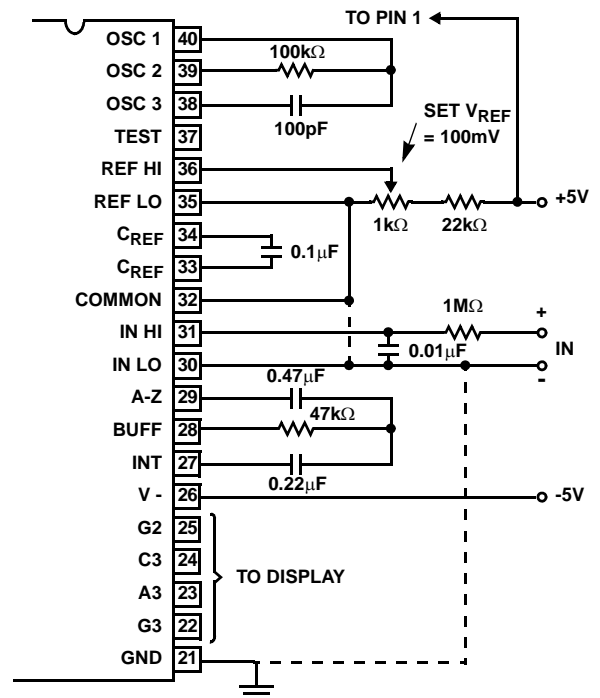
TO PIN 1

OSC 1 40
OSC 2 39
OSC 3 38
TEST 37
REF HI 36
REF LO 35
$C_{REF}$ 34
$C_{REF}$ 33
COMMON 32
IN HI 31
IN LO 30
A-Z 29
BUFF 28
INT 27
V - 26
G2 25
C3 24
A3 23
G3 22
GND 21

100kΩ
100pF
SET $V_{REF}$ = 100mV
1kΩ
22kΩ
+5V
0.1μF
1MΩ
+
IN
-
0.01μF
0.47μF
47kΩ
0.22μF
-5V
TO DISPLAY